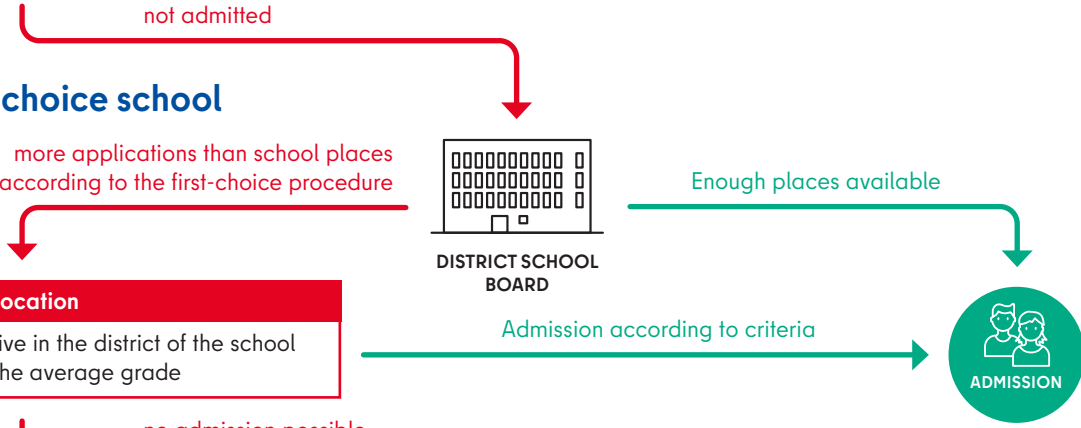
not admitted

choice school

more applications than school places according to the first-choice procedure

DISTRICT SCHOOL BOARD

Enough places available

ocation

ive in the district of the school
he average grade

Admission according to criteria

ADMISSION

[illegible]